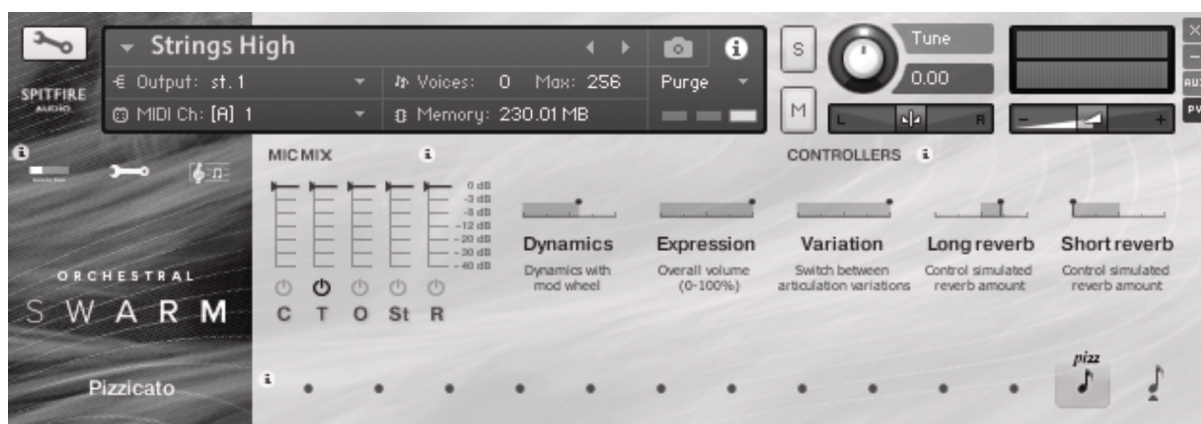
Strings High

€ Output: st. 1

MIDI Ch: [A] 1

Voices: 0 Max: 256

Memory: 230.01 MB

Purge

S

M

Tune

0.00

L

R

AUX

PV

SPITFIRE AUDIO

MIC MIX

0 dB
-3 dB
-6 dB
-12 dB
-20 dB
-30 dB
-40 dB

C T O St R

CONTROLLERS

Dynamics
Dynamics with mod wheel

Expression
Overall volume (0-100%)

Variation
Switch between articulation variations

Long reverb
Control simulated reverb amount

Short reverb
Control simulated reverb amount

ORCHESTRAL
SWARM

Pizzicato

pizz